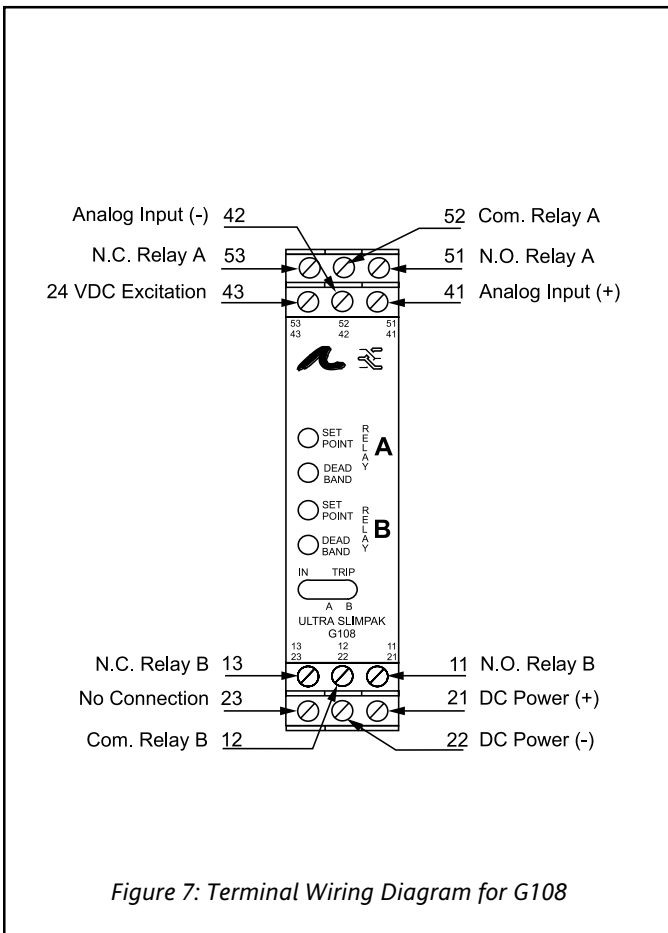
Analog Input (-) 42

52 Com. Relay A

N.C. Relay A 53

51 N.O. Relay A

24 VDC Excitation 43

41 Analog Input (+)

53
43

52
42

51
41

SET POINT

RELAY A

DEAD BAND

SET POINT

RELAY B

DEAD BAND

IN TRIP

A B

ULTRA SLIMPAK
G108

13
23

12
22

11
21

N.C. Relay B 13

11 N.O. Relay B

No Connection 23

21 DC Power (+)

Com. Relay B 12

22 DC Power (-)

*Figure 7: Terminal Wiring Diagram for G108*